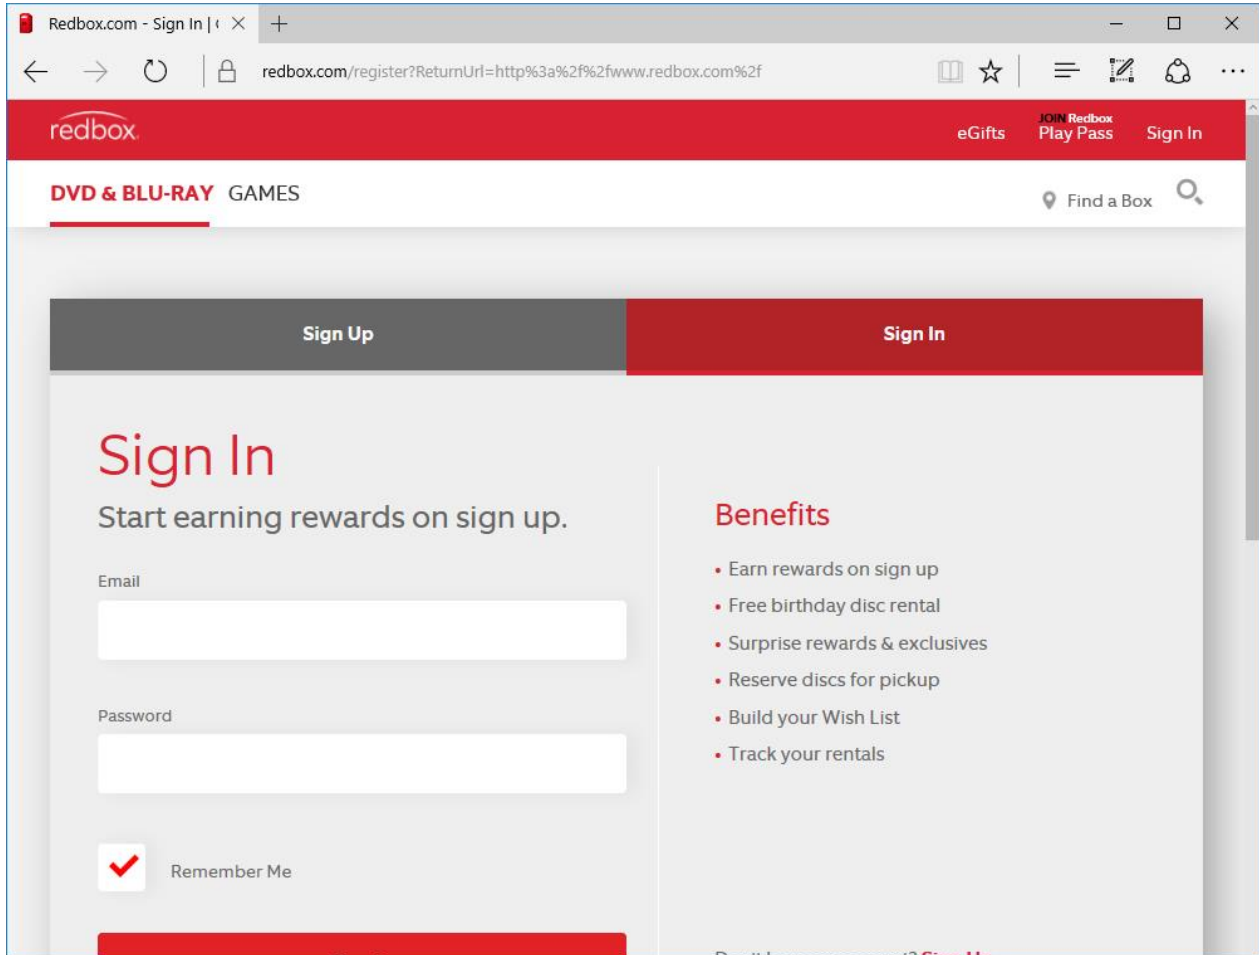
Redbox.com - Sign In | (

redbox.com/register?ReturnUrl=http%3a%2f%2fwww.redbox.com%2f

redbox

eGifts

JOIN Redbox Play Pass

Sign In

DVD & BLU-RAY GAMES

Find a Box

Sign Up

Sign In

Sign In

Start earning rewards on sign up.

Email

Password

Remember Me

Benefits

• Earn rewards on sign up
• Free birthday disc rental
• Surprise rewards & exclusives
• Reserve discs for pickup
• Build your Wish List
• Track your rentals

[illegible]